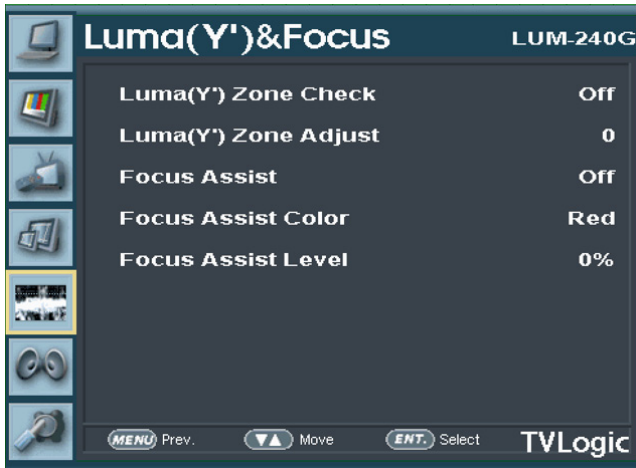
Luma(Y')&Focus LUM-240G

| | |
|---|---|
| Luma(Y') Zone Check | Off |
| Luma(Y') Zone Adjust | 0 |
| Focus Assist | Off |
| Focus Assist Color | Red |
| Focus Assist Level | 0% |

MENU Prev. ▼▲ Move ENT. Select TVLogic